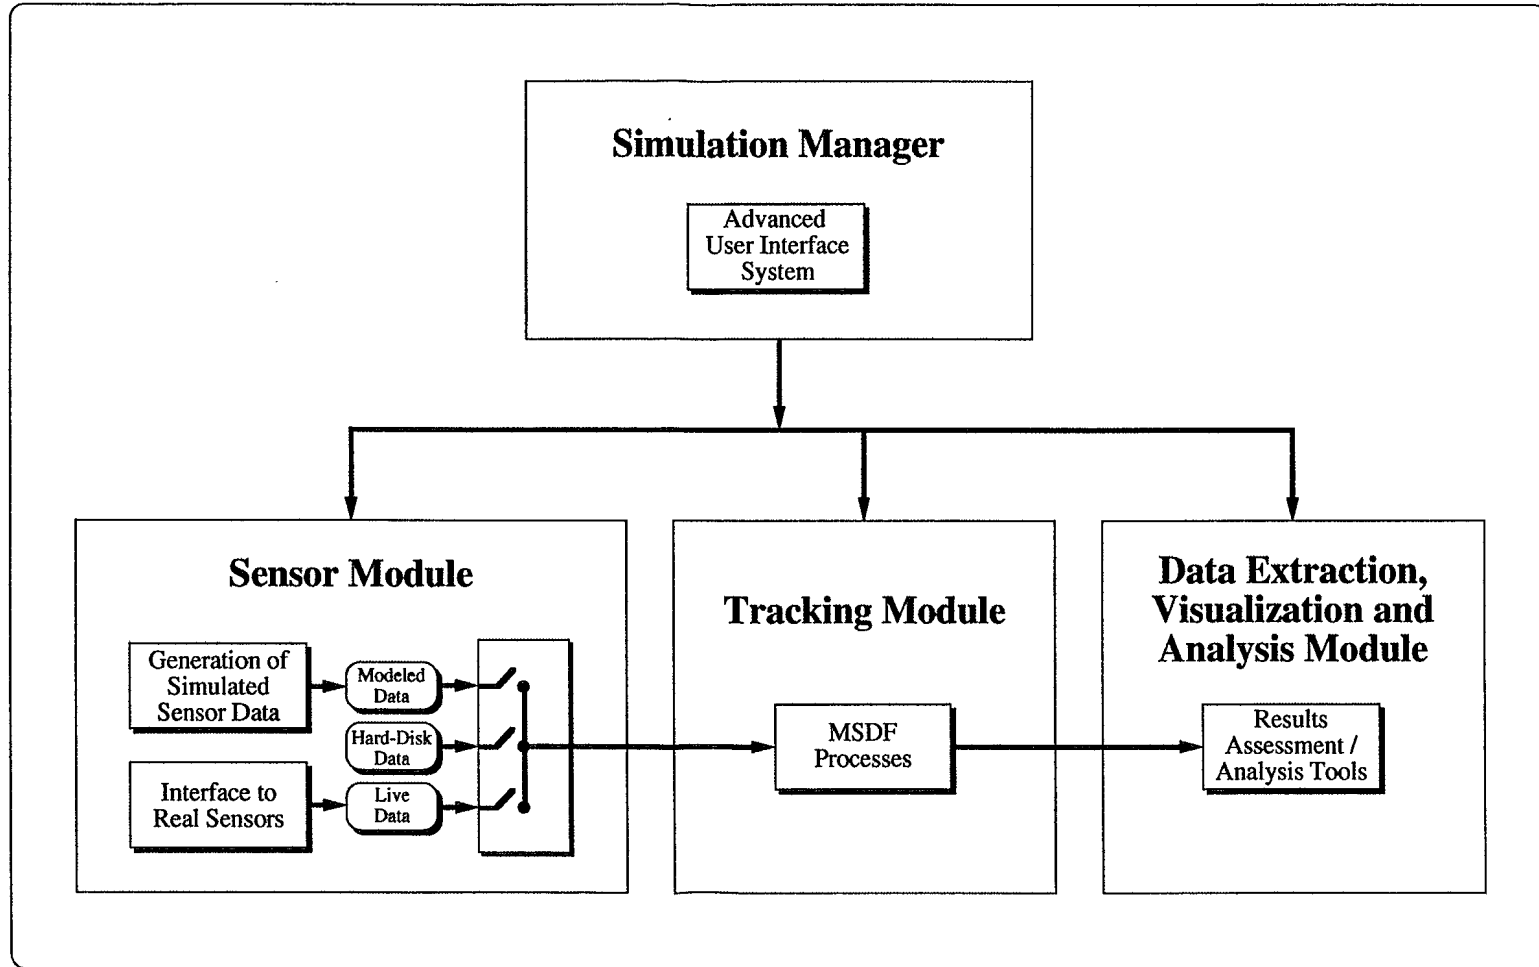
Simulation Manager

Advanced User Interface System

Sensor Module

Generation of Simulated Sensor Data

Modeled Data

Hard-Disk Data

Interface to Real Sensors

Live Data

Tracking Module

MSDF Processes

Data Extraction, Visualization and Analysis Module

Results Assessment / Analysis Tools